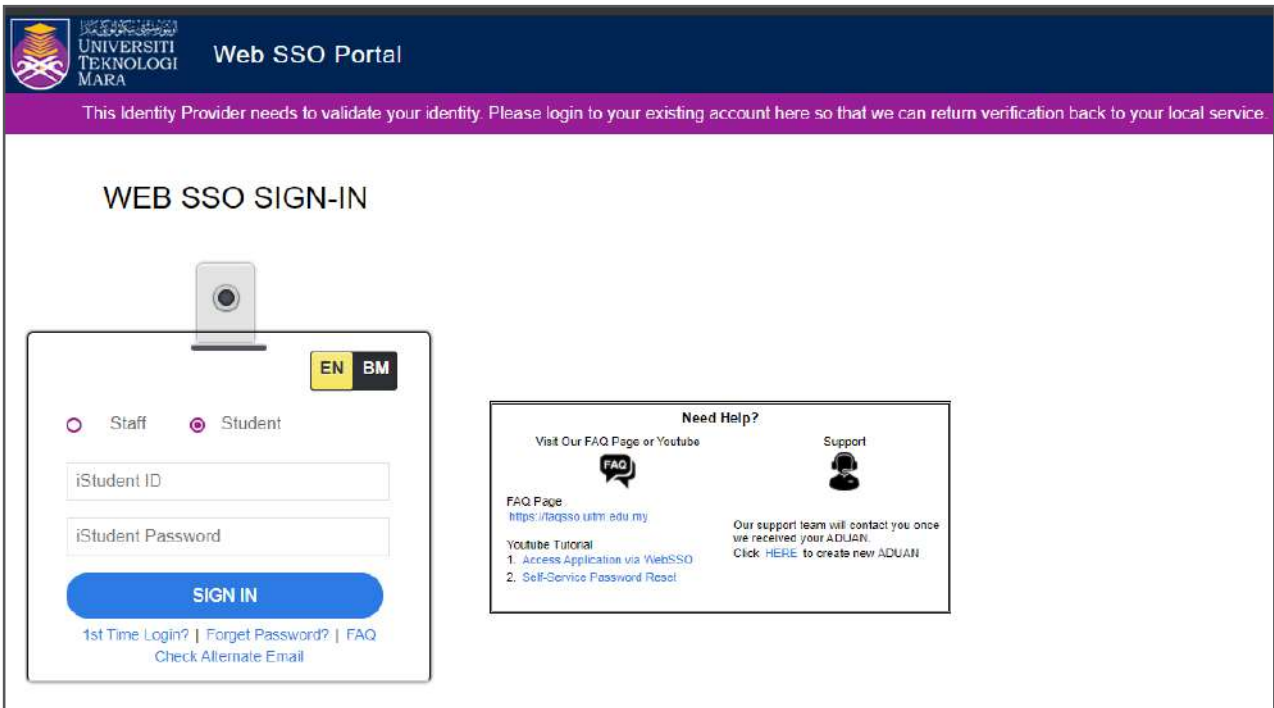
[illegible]
UNIVERSITI
TEKNOLOGI
MARA

Web SSO Portal

This Identity Provider needs to validate your identity. Please login to your existing account here so that we can return verification back to your local service.

WEB SSO SIGN-IN

EN BM

Staff Student

iStudent ID

iStudent Password

SIGN IN

1st Time Login? | Forget Password? | FAQ
Check Alternate Email

Need Help?

Visit Our FAQ Page or Youtube

FAQ

FAQ Page
https://faqsso.uitm.edu.my

Youtube Tutorial
1. Access Application via WebSSO
2. Self-Service Password Reset

Support

Our support team will contact you once we received your ADUAN.
Click HERE to create new ADUAN